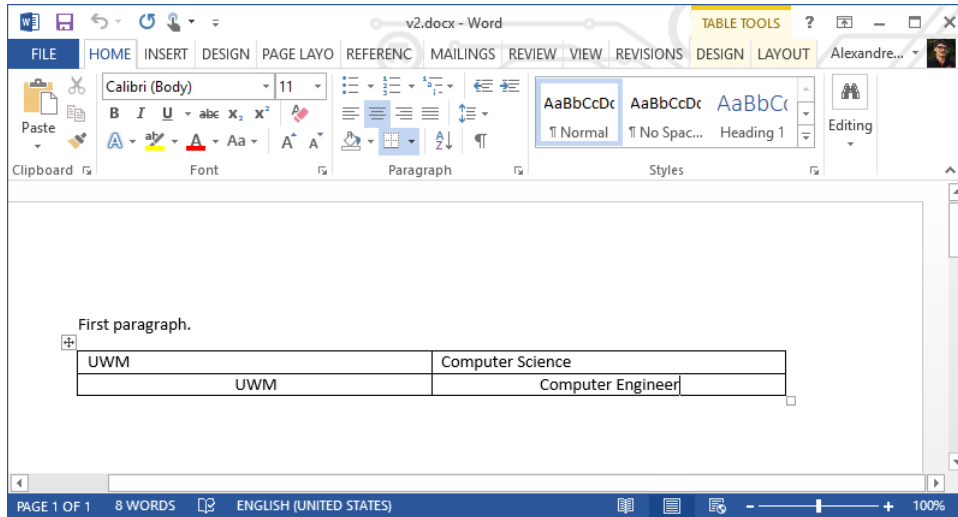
v2.docx - Word

TABLE TOOLS

?

FILE HOME INSERT DESIGN PAGE LAYO REFERENC MAILINGS REVIEW VIEW REVISIONS DESIGN LAYOUT Alexandre...

Paste

Calibri (Body) 11

B I U abc $x_2$ $x^2$

A Aa A A

AaBbCcDc ¶ Normal

AaBbCcDc ¶ No Spac...

AaBbCc Heading 1

Editing

Clipboard Font Paragraph Styles

First paragraph.

| UWM | Computer Science |
|---|---|
| UWM | Computer Engineer |

PAGE 1 OF 1 8 WORDS ENGLISH (UNITED STATES) 100%